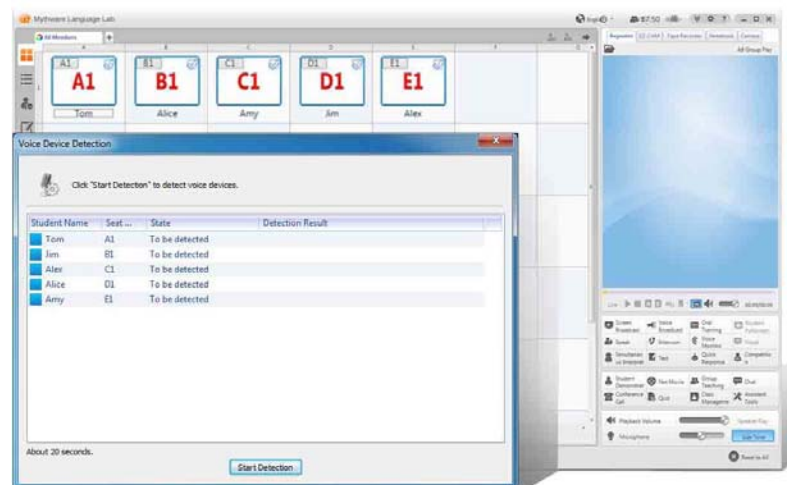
Mythware Language Lab

All Members

A1 A1 Tom
B1 B1 Alice
C1 C1 Amy
D1 D1 Jim
E1 E1 Alex

Voice Device Detection

Click "Start Detection" to detect voice devices.

| Student Name | Seat ... | State | Detection Result |
|---|---|---|---|
| Tom | A1 | To be detected | |
| Jim | B1 | To be detected | |
| Alex | C1 | To be detected | |
| Alice | D1 | To be detected | |
| Amy | E1 | To be detected | |

About 20 seconds.

Start Detection

All Group Play

Screen Broadcast
Voice Broadcast
Oral Training
Student Fullscreen
Speak
Intercom
Voice Monitor
Simultaneous Interpret
Test
Quick Response
Competition
Student Demonstrat
Net Movie
Group Teaching
Chat
Conference Call
Quiz
Class Management
Assistant Tools
Playback Volume
Microphone
Reset to All